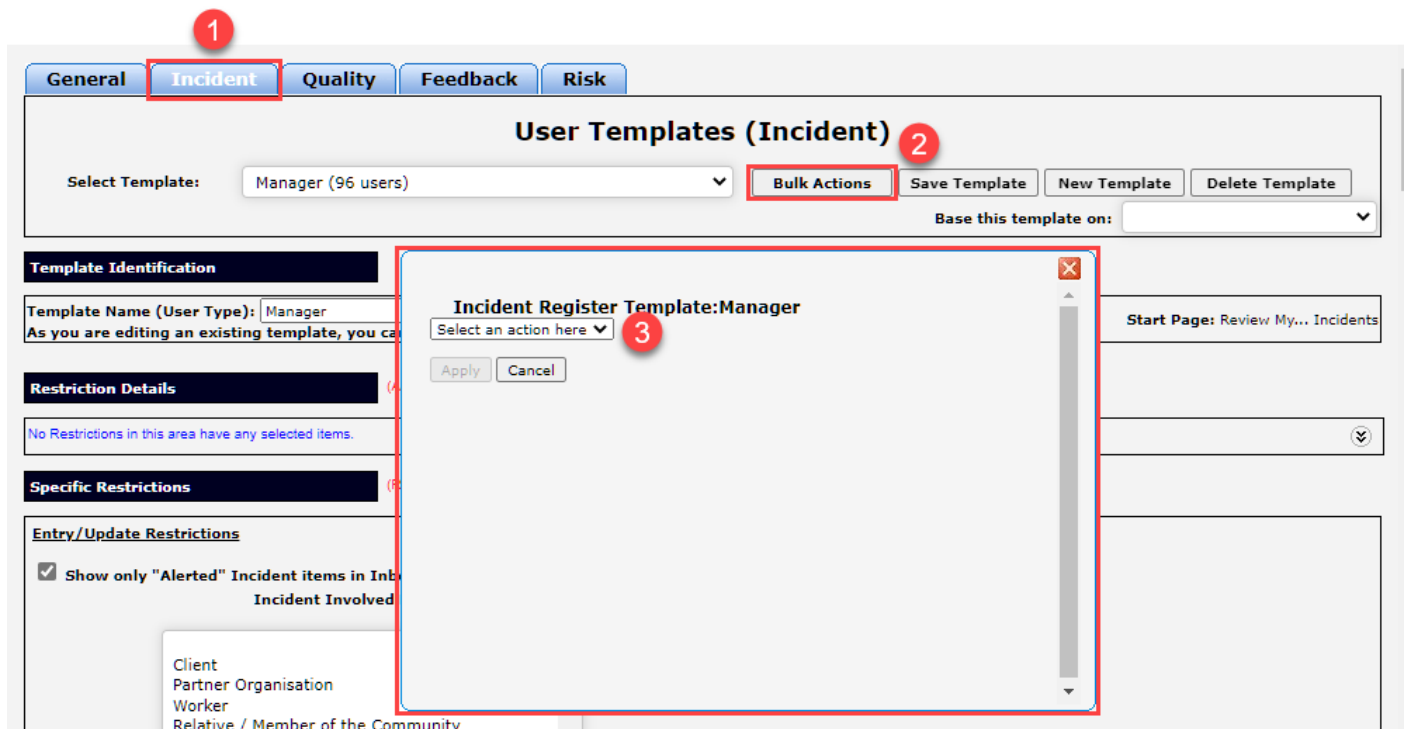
1

General | Incident | Quality | Feedback | Risk

User Templates (Incident)

2

Select Template: Manager (96 users)

Bulk Actions | Save Template | New Template | Delete Template

Base this template on:

Template Identification

Template Name (User Type): Manager

As you are editing an existing template, you ca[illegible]

Start Page: Review My... Incidents

Restriction Details

(A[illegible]

No Restrictions in this area have any selected items.

Specific Restrictions

(R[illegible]

Entry/Update Restrictions

Show only "Alerted" Incident items in Inb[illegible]

Incident Involved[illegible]

Client
Partner Organisation
Worker
Relative / Member of the Community

Incident Register Template:Manager

Select an action here

3

Apply | Cancel